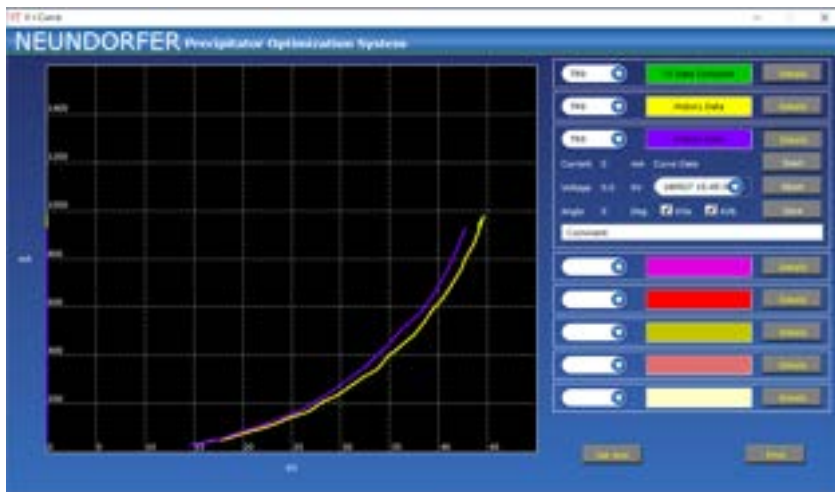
V-I Curve

NEUNDORFER Precipitator Optimization Systems

1,400

1,200

1,000

800

600

400

200

0

mA

0 5 10 15 20 25 30 35 40 45

kV

TR6 | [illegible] | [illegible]

TR6 | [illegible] | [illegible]

TR6 | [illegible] | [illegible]

Current 0 mA Curve Date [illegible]

Voltage 0.0 kV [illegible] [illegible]

Angle 0 Deg. ☑ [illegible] ☑ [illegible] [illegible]

Comment

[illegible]

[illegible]

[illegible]

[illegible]

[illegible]

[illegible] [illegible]